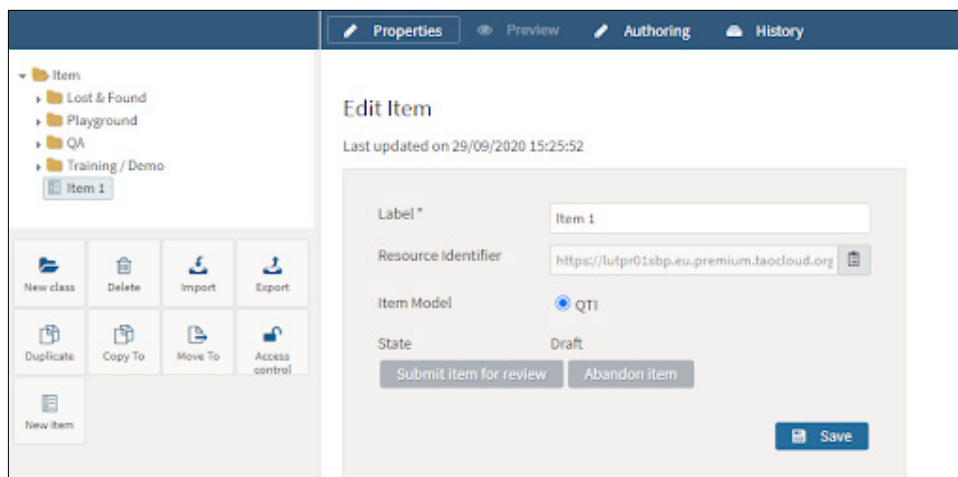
Properties Preview Authoring History

Item
Lost & Found
Playground
QA
Training / Demo
Item 1

New class
Delete
Import
Export
Duplicate
Copy To
Move To
Access control
New item

Edit Item

Last updated on 29/09/2020 15:25:52

Label *
Item 1

Resource Identifier
https://lutpr01sbp.eu.premium.taocloud.org

Item Model
QTI

State
Draft

Submit item for review
Abandon item

Save